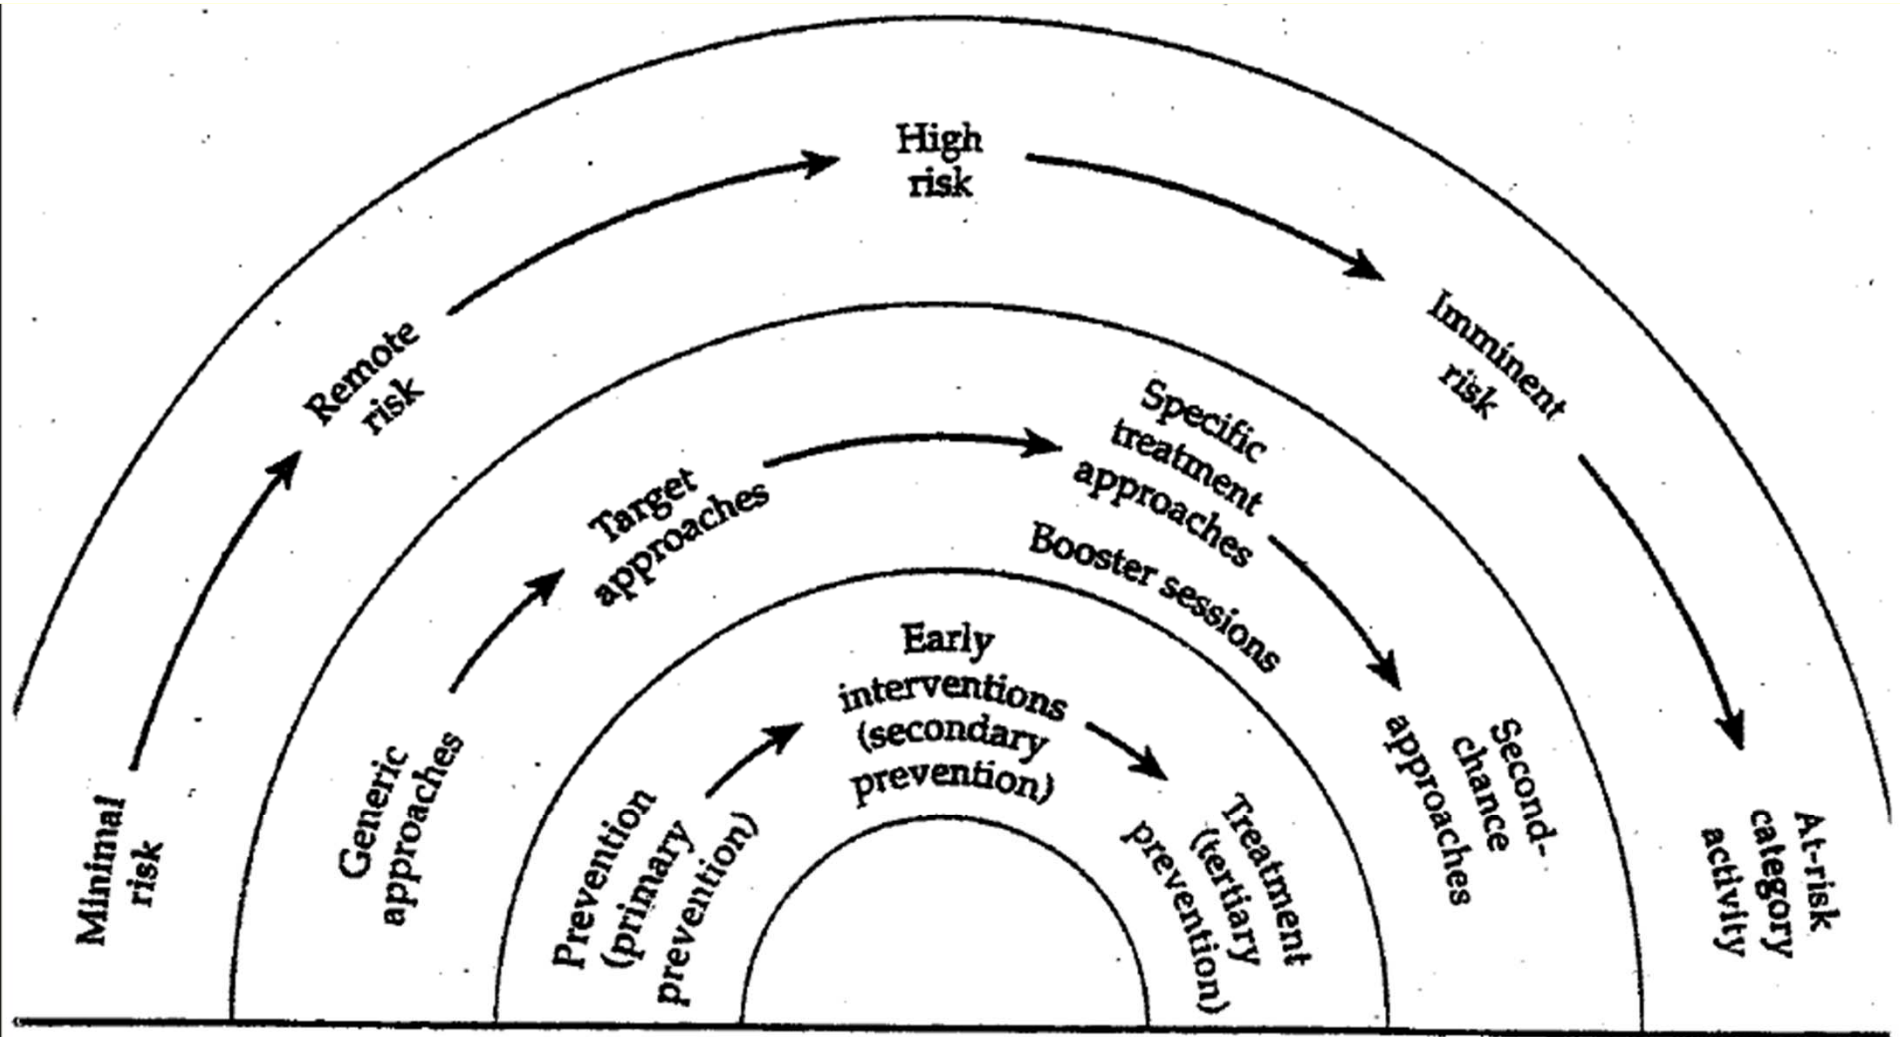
Minimal risk

Remote risk

High risk

Imminent risk

At-risk category activity

Generic approaches

Target approaches

Specific treatment approaches

Booster sessions

Second-chance approaches

Prevention (primary prevention)

Early interventions (secondary prevention)

Treatment (tertiary prevention)